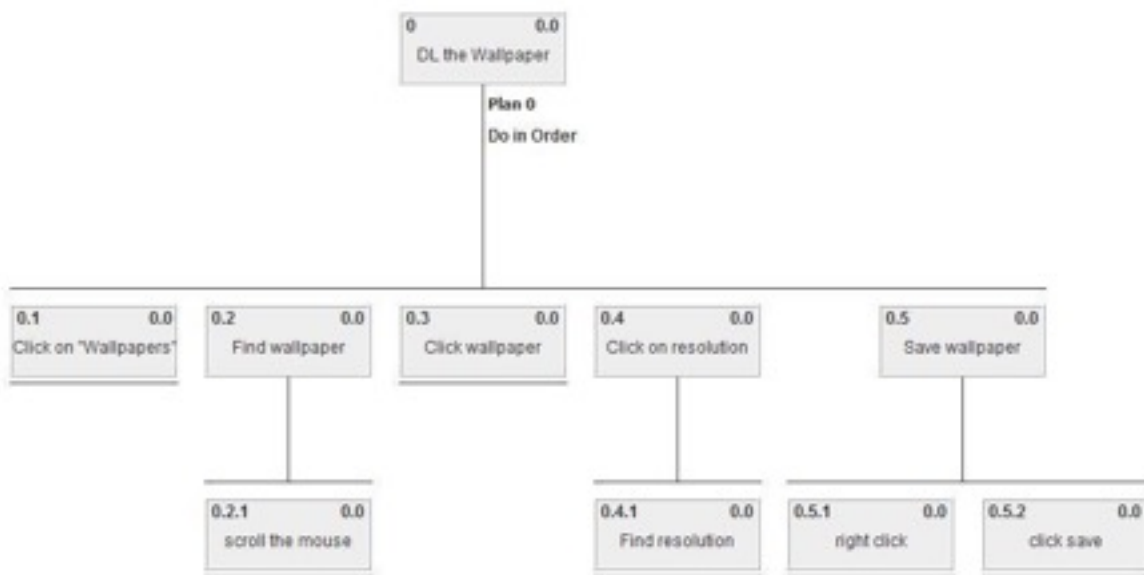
0 0.0
DL the Wallpaper

Plan 0
Do in Order

0.1 0.0
Click on "Wallpapers"

0.2 0.0
Find wallpaper

0.2.1 0.0
scroll the mouse

0.3 0.0
Click wallpaper

0.4 0.0
Click on resolution

0.4.1 0.0
Find resolution

0.5 0.0
Save wallpaper

0.5.1 0.0
right click

0.5.2 0.0
click save